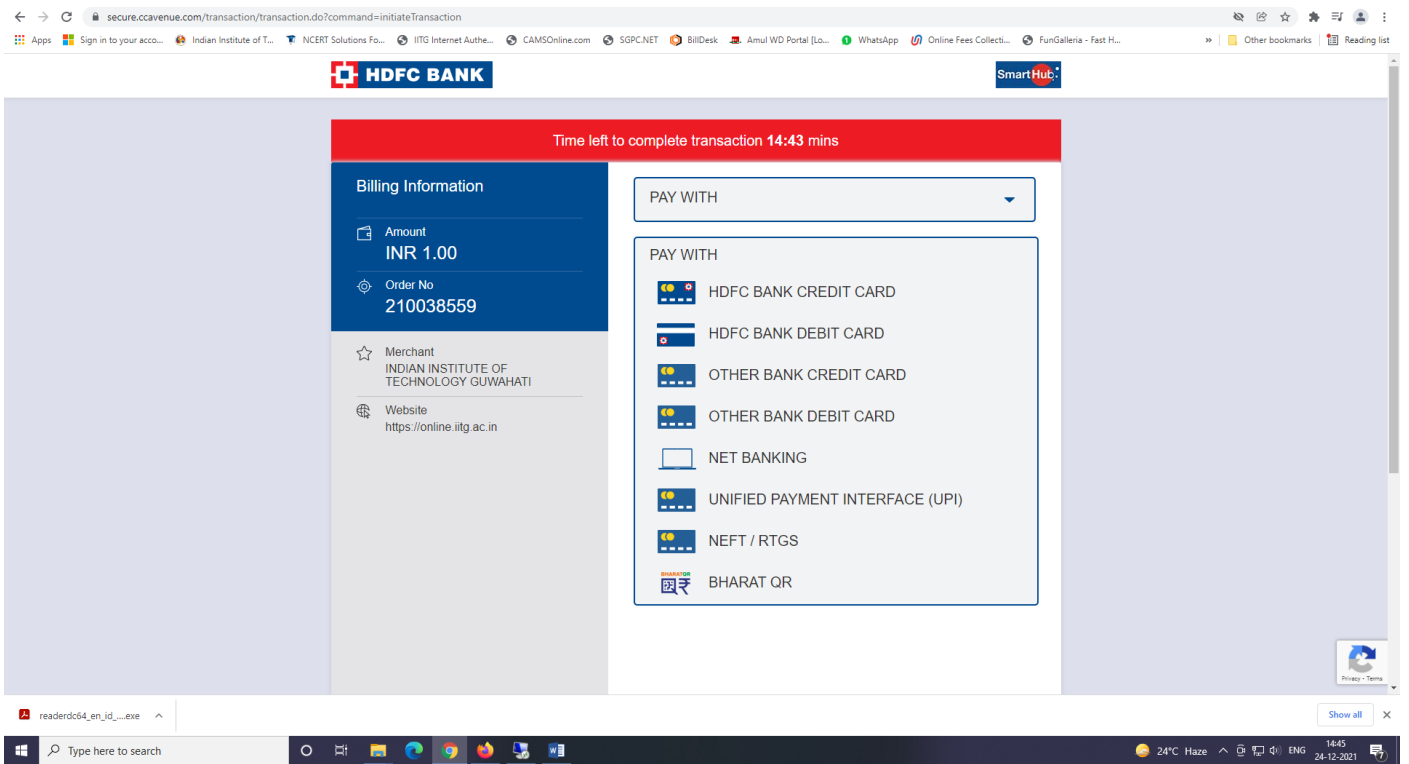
secure.ccavenue.com/transaction/transaction.do?command=initiateTransaction

Apps Sign in to your acco... Indian Institute of T... NCERT Solutions Fo... IITG Internet Authe... CAMSOnline.com SGPC.NET BillDesk Amul WD Portal [Lo... WhatsApp Online Fees Collecti... FunGalleria - Fast H... » Other bookmarks Reading list

HDFC BANK

SmartHub

Time left to complete transaction **14:43** mins

Billing Information

Amount
INR 1.00

Order No
210038559

Merchant
INDIAN INSTITUTE OF TECHNOLOGY GUWAHATI

Website
https://online.iitg.ac.in

PAY WITH

PAY WITH

HDFC BANK CREDIT CARD

HDFC BANK DEBIT CARD

OTHER BANK CREDIT CARD

OTHER BANK DEBIT CARD

NET BANKING

UNIFIED PAYMENT INTERFACE (UPI)

NEFT / RTGS

BHARAT QR

BHARAT QR

Privacy - Terms

readerdc64_en_id_....exe

Show all

Type here to search

24°C Haze ENG 14:45 24-12-2021